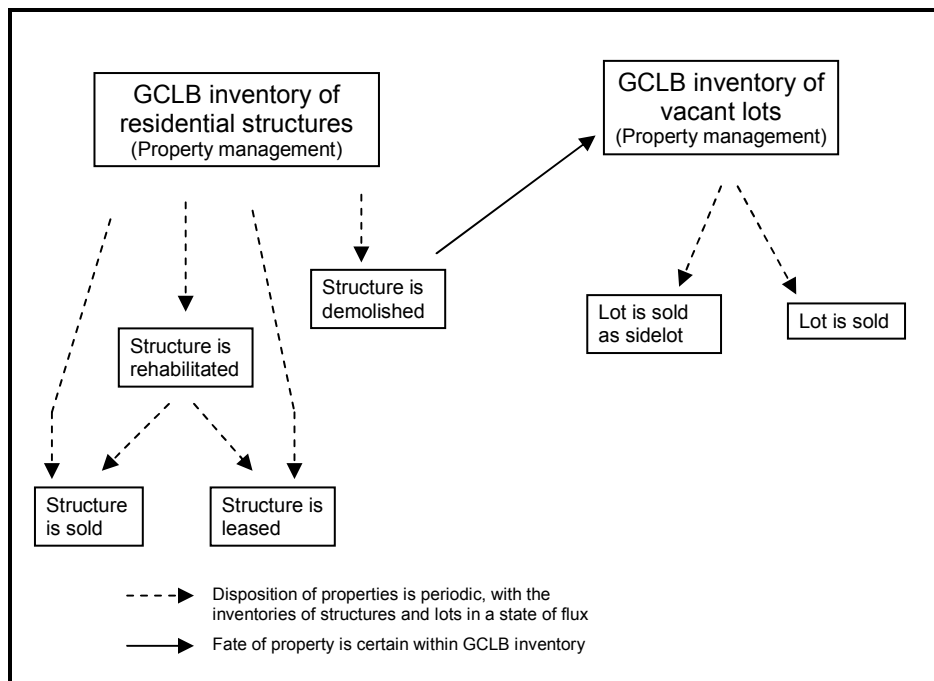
GCLB inventory of residential structures
(Property management)

GCLB inventory of vacant lots
(Property management)

Structure is demolished

Structure is rehabilitated

Lot is sold as sidelot

Lot is sold

Structure is sold

Structure is leased

Disposition of properties is periodic, with the inventories of structures and lots in a state of flux

Fate of property is certain within GCLB inventory